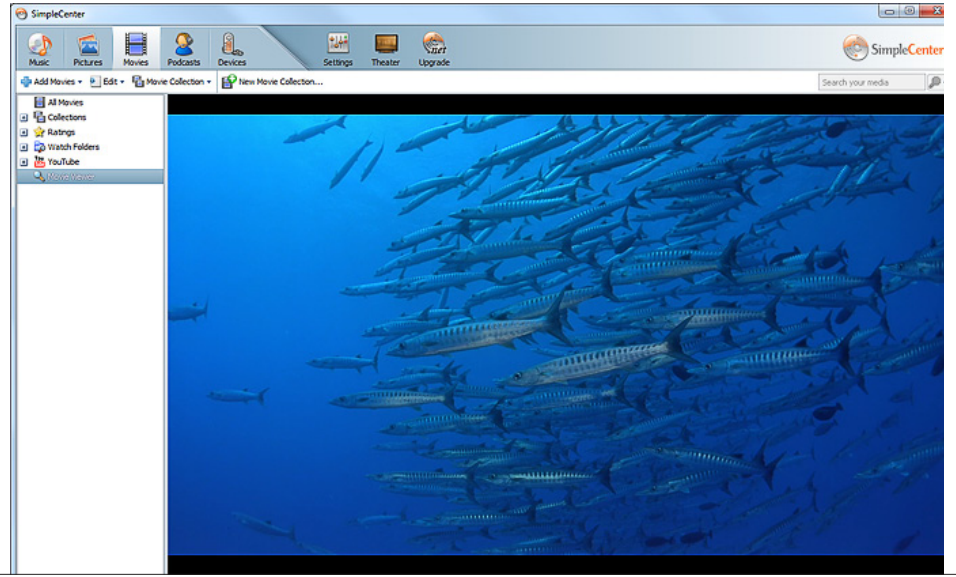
SimpleCenter

Music Pictures Movies Podcasts Devices Settings Theater Upgrade

SimpleCenter

Add Movies ▾ Edit ▾ Movie Collection ▾ New Movie Collection...

Search your media

All Movies
Collections
Ratings
Watch Folders
YouTube
Movie Viewer